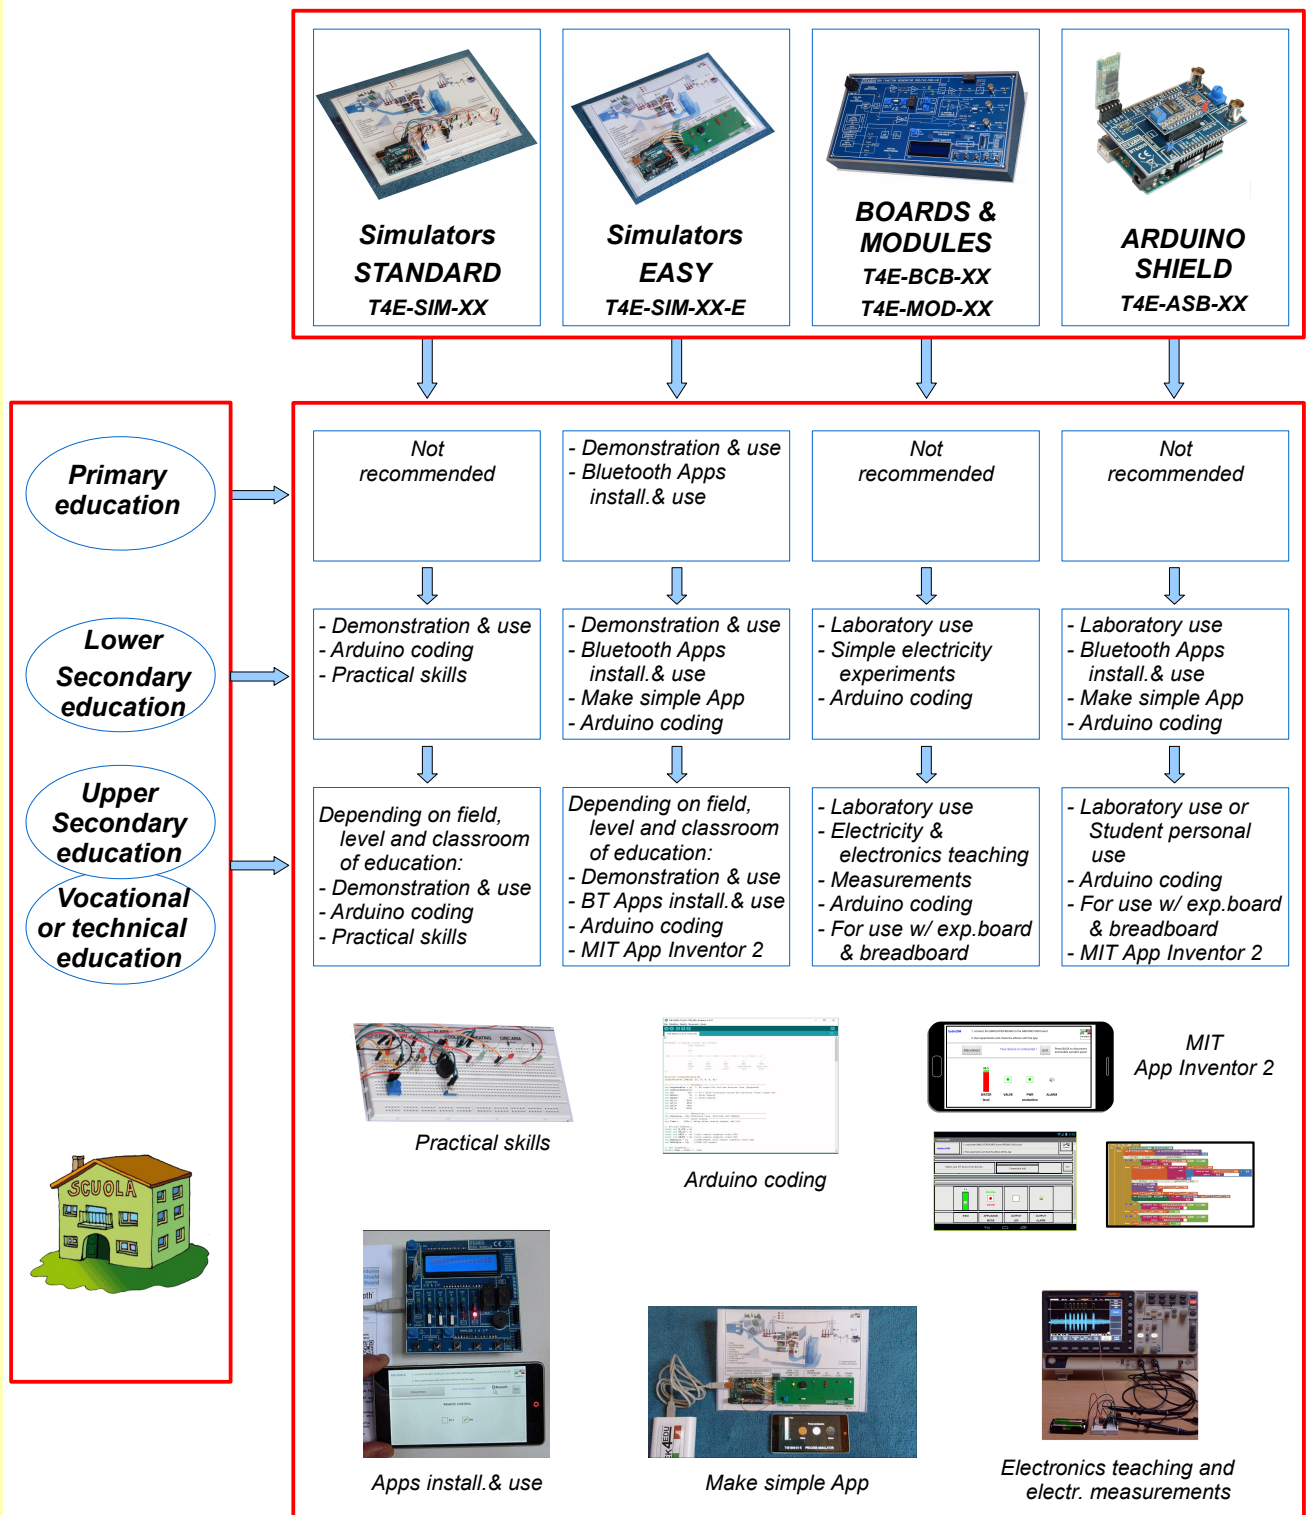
Simulators STANDARD
T4E-SIM-XX

Simulators EASY
T4E-SIM-XX-E

BOARDS & MODULES
T4E-BCB-XX
T4E-MOD-XX

ARDUINO SHIELD
T4E-ASB-XX

Primary education

Lower Secondary education

Upper Secondary education

Vocational or technical education

SCUOLA

Not recommended

- Demonstration & use
- Bluetooth Apps install.& use

Not recommended

Not recommended

- Demonstration & use
- Arduino coding
- Practical skills

- Demonstration & use
- Bluetooth Apps install.& use
- Make simple App
- Arduino coding

- Laboratory use
- Simple electricity experiments
- Arduino coding

- Laboratory use
- Bluetooth Apps install.& use
- Make simple App
- Arduino coding

Depending on field, level and classroom of education:
- Demonstration & use
- Arduino coding
- Practical skills

Depending on field, level and classroom of education:
- Demonstration & use
- BT Apps install.& use
- Arduino coding
- MIT App Inventor 2

- Laboratory use
- Electricity & electronics teaching
- Measurements
- Arduino coding
- For use w/ exp.board & breadboard

- Laboratory use or Student personal use
- Arduino coding
- For use w/ exp.board & breadboard
- MIT App Inventor 2

Practical skills

Arduino coding

MIT App Inventor 2

Apps install.& use

Make simple App

Electronics teaching and electr. measurements